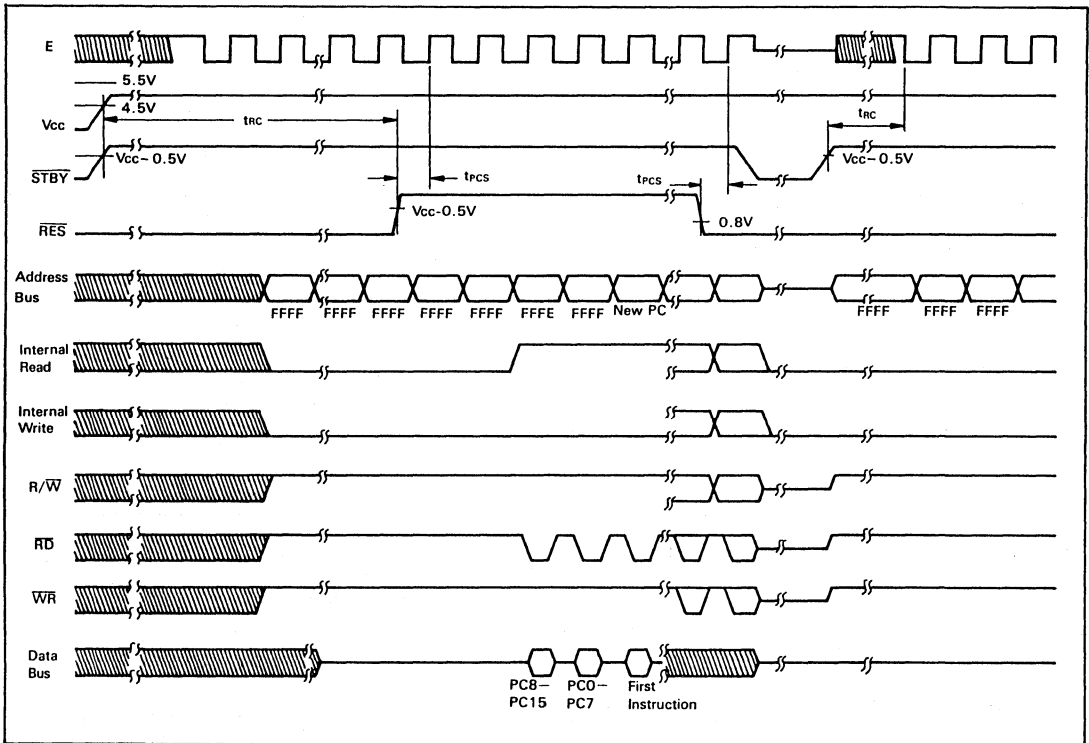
E

5.5V

4.5V

Vcc

$t_{RC}$

$t_{RC}$

$\overline{STBY}$

Vcc- 0.5V

Vcc- 0.5V

$t_{PCS}$

$t_{PCS}$

Vcc-0.5V

$\overline{RES}$

0.8V

Address Bus

FFFF FFFF FFFF FFFF FFFF FFFE FFFF New PC

FFFF FFFF FFFF

Internal Read

Internal Write

R/$\overline{W}$

$\overline{RD}$

$\overline{WR}$

Data Bus

PC8– PC15

PC0– PC7

First Instruction